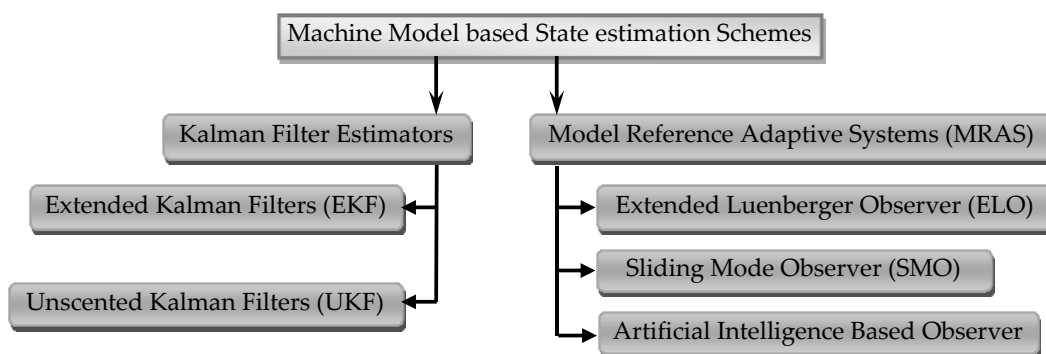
Machine Model based State estimation Schemes

Kalman Filter Estimators

Extended Kalman Filters (EKF)

Unscented Kalman Filters (UKF)

Model Reference Adaptive Systems (MRAS)

Extended Luenberger Observer (ELO)

Sliding Mode Observer (SMO)

Artificial Intelligence Based Observer